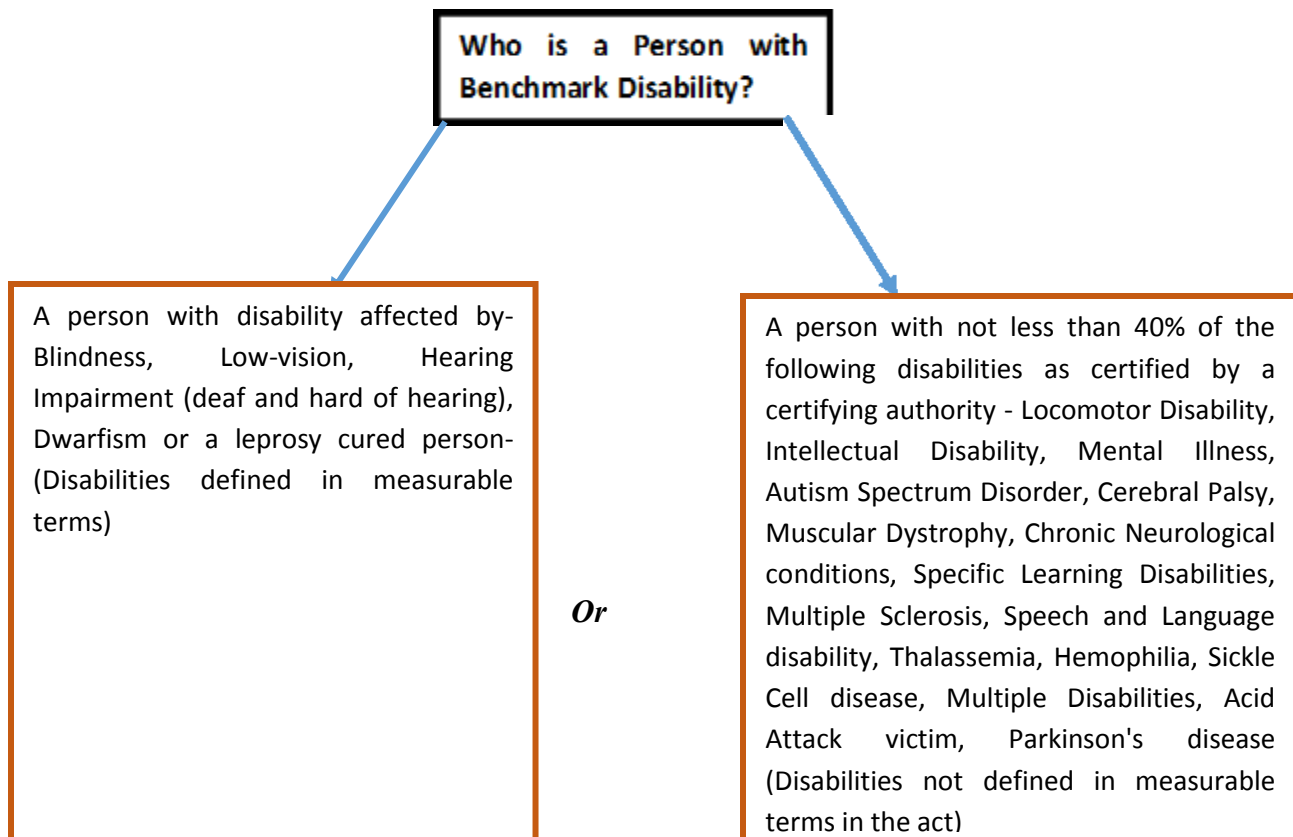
Who is a Person with Benchmark Disability?

A person with disability affected by- Blindness, Low-vision, Hearing Impairment (deaf and hard of hearing), Dwarfism or a leprosy cured person- (Disabilities defined in measurable terms)

Or

A person with not less than 40% of the following disabilities as certified by a certifying authority - Locomotor Disability, Intellectual Disability, Mental Illness, Autism Spectrum Disorder, Cerebral Palsy, Muscular Dystrophy, Chronic Neurological conditions, Specific Learning Disabilities, Multiple Sclerosis, Speech and Language disability, Thalassemia, Hemophilia, Sickle Cell disease, Multiple Disabilities, Acid Attack victim, Parkinson's disease (Disabilities not defined in measurable terms in the act)